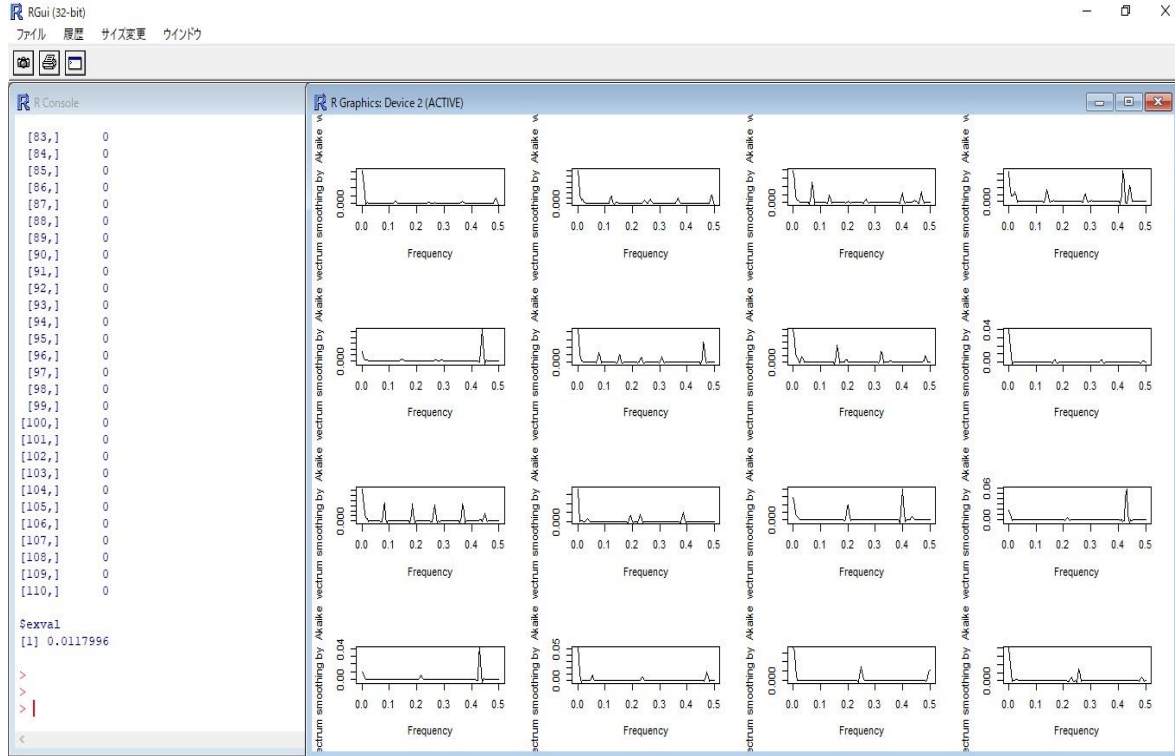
RGui (32-bit)
ファイル 履歴 サイズ変更 ウインドウ

R Console

[83,] 0
[84,] 0
[85,] 0
[86,] 0
[87,] 0
[88,] 0
[89,] 0
[90,] 0
[91,] 0
[92,] 0
[93,] 0
[94,] 0
[95,] 0
[96,] 0
[97,] 0
[98,] 0
[99,] 0
[100,] 0
[101,] 0
[102,] 0
[103,] 0
[104,] 0
[105,] 0
[106,] 0
[107,] 0
[108,] 0
[109,] 0
[110,] 0

$exval
[1] 0.0117996

>
>
>

R Graphics: Device 2 (ACTIVE)

vectrum smoothing by Akaike
0.000
0.0 0.1 0.2 0.3 0.4 0.5
Frequency

vectrum smoothing by Akaike
0.000
0.0 0.1 0.2 0.3 0.4 0.5
Frequency

vectrum smoothing by Akaike
0.000
0.0 0.1 0.2 0.3 0.4 0.5
Frequency

vectrum smoothing by Akaike
0.000
0.0 0.1 0.2 0.3 0.4 0.5
Frequency

vectrum smoothing by Akaike
0.000
0.0 0.1 0.2 0.3 0.4 0.5
Frequency

vectrum smoothing by Akaike
0.000
0.0 0.1 0.2 0.3 0.4 0.5
Frequency

vectrum smoothing by Akaike
0.000
0.0 0.1 0.2 0.3 0.4 0.5
Frequency

vectrum smoothing by Akaike
0.00 0.04
0.0 0.1 0.2 0.3 0.4 0.5
Frequency

vectrum smoothing by Akaike
0.000
0.0 0.1 0.2 0.3 0.4 0.5
Frequency

vectrum smoothing by Akaike
0.000
0.0 0.1 0.2 0.3 0.4 0.5
Frequency

vectrum smoothing by Akaike
0.000
0.0 0.1 0.2 0.3 0.4 0.5
Frequency

vectrum smoothing by Akaike
0.00 0.06
0.0 0.1 0.2 0.3 0.4 0.5
Frequency

ctrum smoothing by Akaike
0.00 0.04
0.0 0.1 0.2 0.3 0.4 0.5
Frequency

ctrum smoothing by Akaike
0.00 0.05
0.0 0.1 0.2 0.3 0.4 0.5
Frequency

ctrum smoothing by Akaike
0.000
0.0 0.1 0.2 0.3 0.4 0.5
Frequency

ctrum smoothing by Akaike
0.000
0.0 0.1 0.2 0.3 0.4 0.5
Frequency